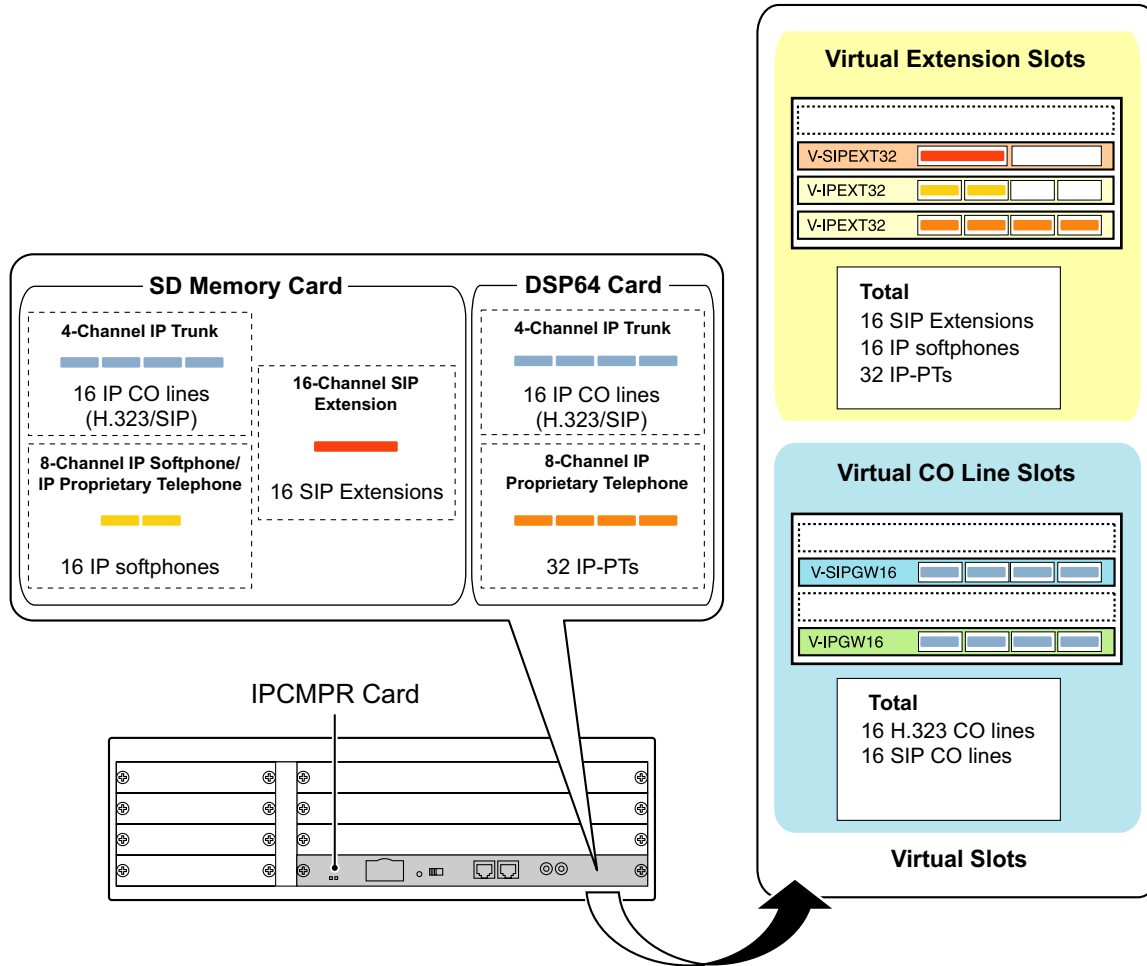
Virtual Extension Slots

V-SIPEXT32
V-IPEXT32
V-IPEXT32

Total
16 SIP Extensions
16 IP softphones
32 IP-PTs

SD Memory Card

4-Channel IP Trunk
16 IP CO lines (H.323/SIP)

16-Channel SIP Extension
16 SIP Extensions

8-Channel IP Softphone/ IP Proprietary Telephone
16 IP softphones

DSP64 Card

4-Channel IP Trunk
16 IP CO lines (H.323/SIP)

8-Channel IP Proprietary Telephone
32 IP-PTs

Virtual CO Line Slots

V-SIPGW16
V-IPGW16

Total
16 H.323 CO lines
16 SIP CO lines

IPCMPR Card

Virtual Slots